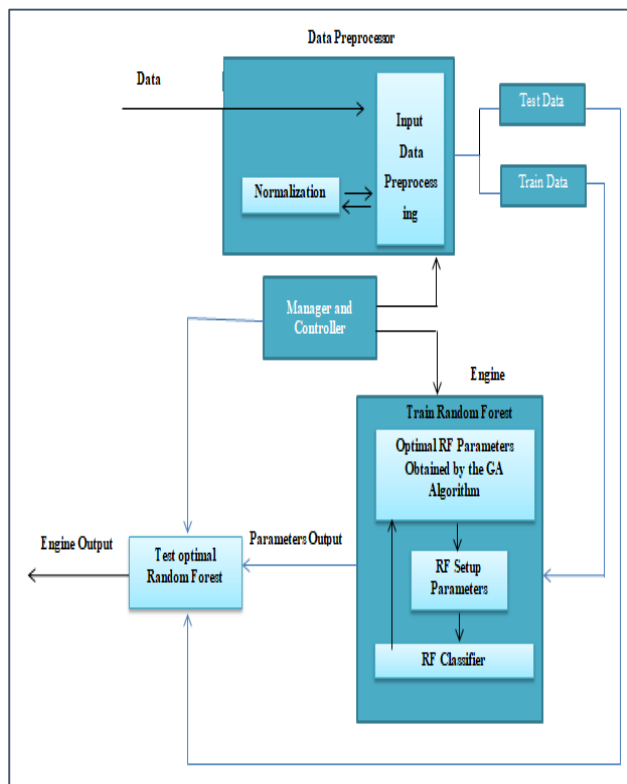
Data Preprocessor

Data

Input Data Preprocessing

Normalization

Test Data

Train Data

Manager and Controller

Engine

Train Random Forest

Optimal RF Parameters Obtained by the GA Algorithm

RF Setup Parameters

RF Classifier

Engine Output

Test optimal Random Forest

Parameters Output